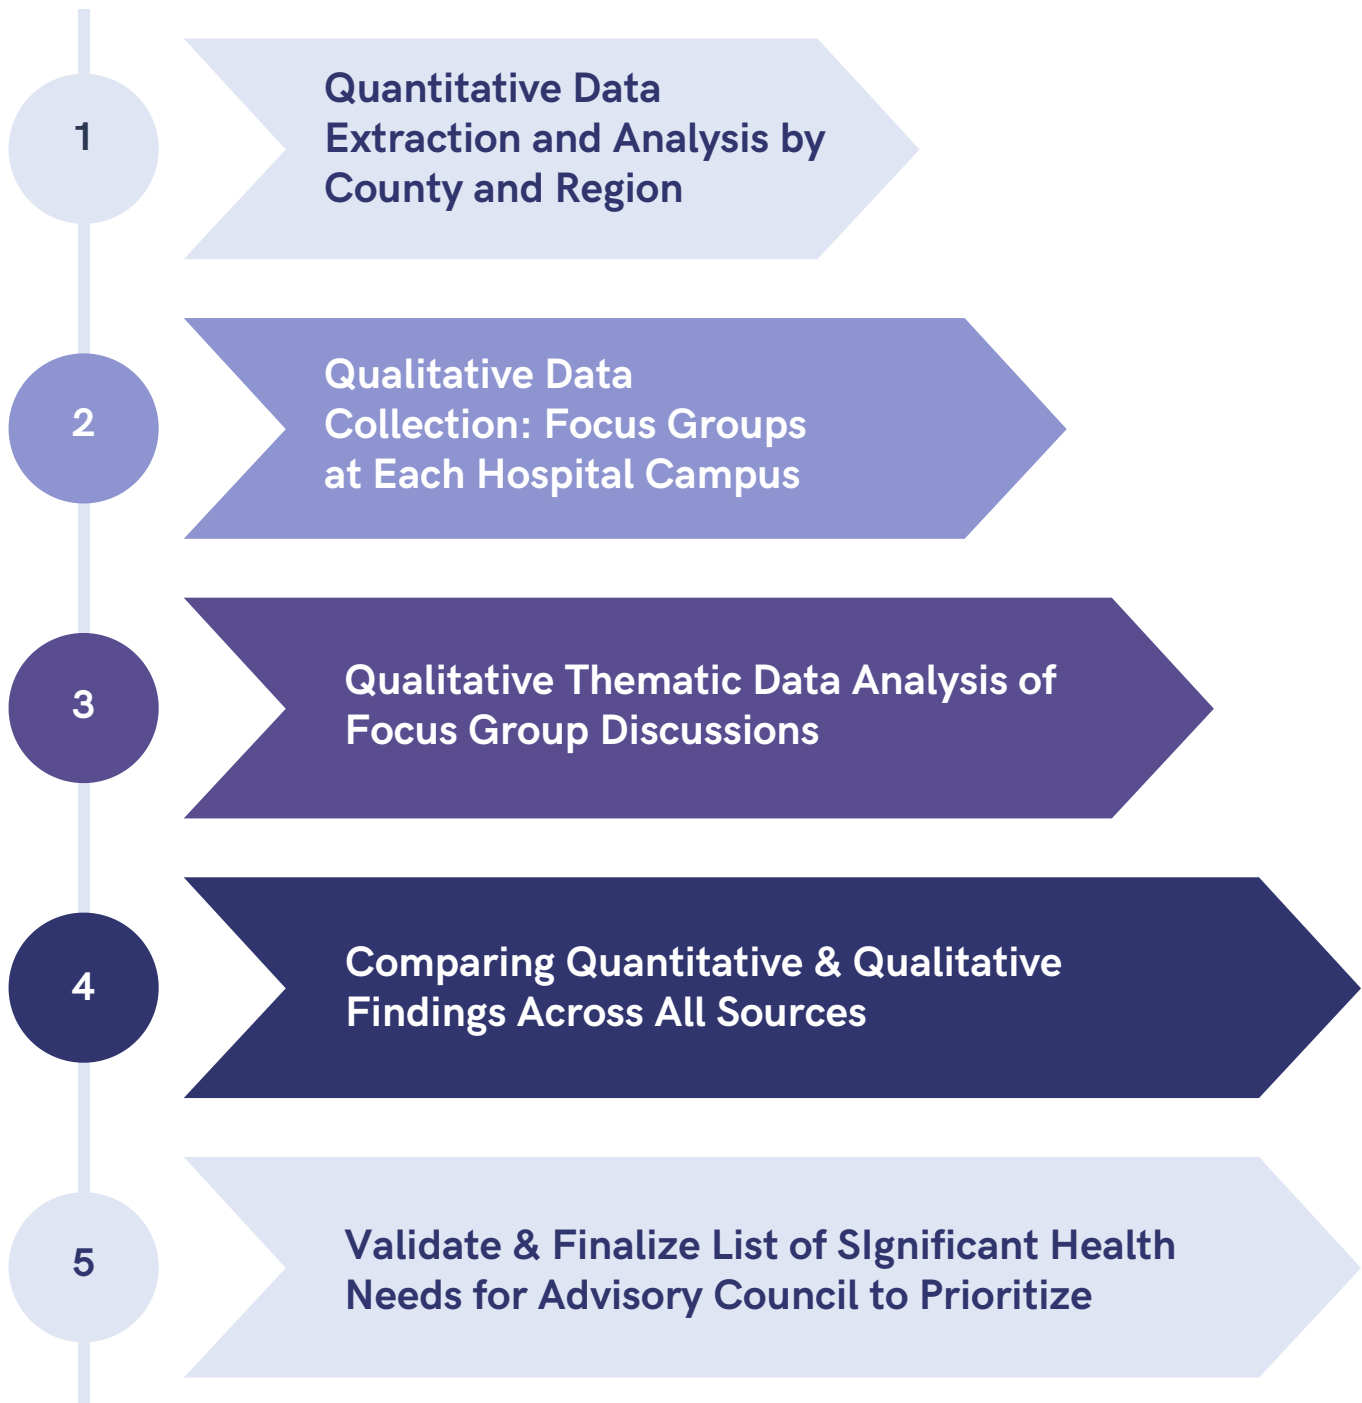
1

Quantitative Data Extraction and Analysis by County and Region

2

Qualitative Data Collection: Focus Groups at Each Hospital Campus

3

Qualitative Thematic Data Analysis of Focus Group Discussions

4

Comparing Quantitative & Qualitative Findings Across All Sources

5

Validate & Finalize List of SIgnificant Health Needs for Advisory Council to Prioritize